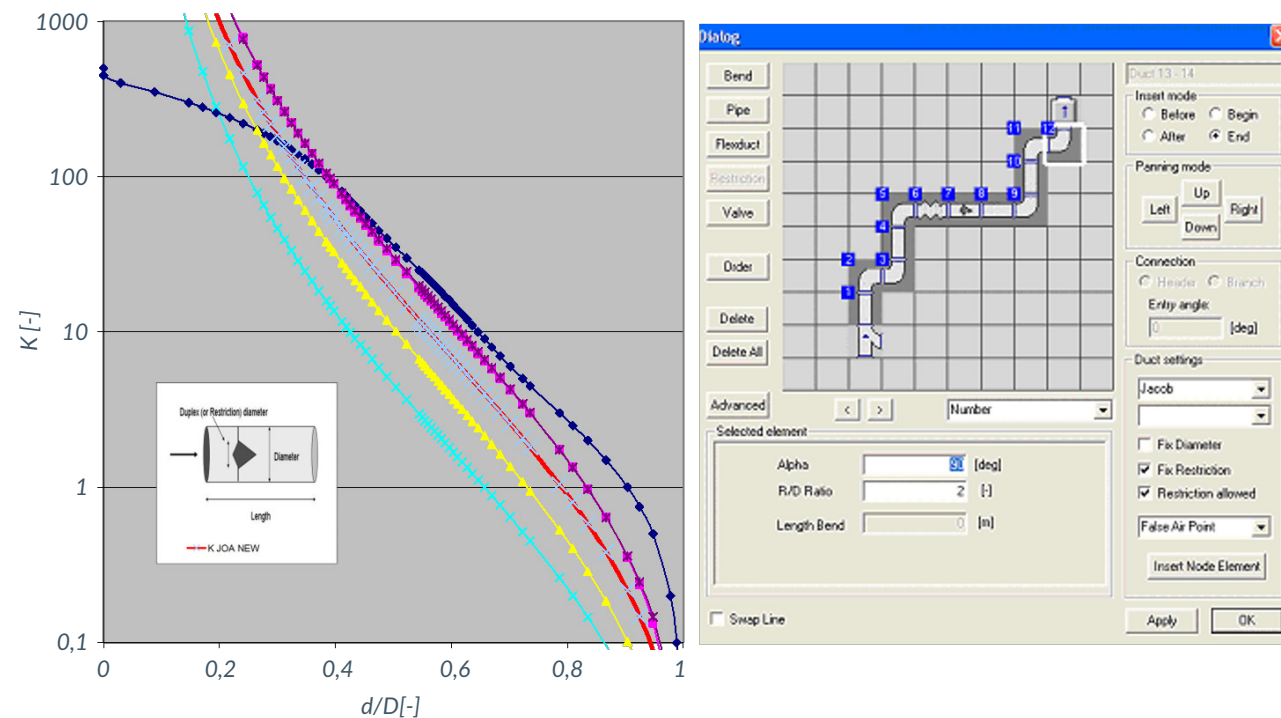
1000
100
10
1
0,1
K [-]
0
0,2
0,4
0,6
0,8
1
d/D[-]

Duplex (or Restriction) diameter
Diameter
Length
K JOA NEW

Dialog
Bend
Pipe
Flexduct
Restriction
Valve
Order
Delete
Delete All
Advanced
1
2
3
4
5
6
7
8
9
10
11
12
Number
Selected element
Alpha
90
[deg]
R/D Ratio
2
[-]
Length Bend
0
[m]
Swap Line
Duct 13 - 14
Insert mode
Before
Begin
After
End
Panning mode
Up
Left
Right
Down
Connection
Header
Branch
Entry angle:
0
[deg]
Duct settings
Jacob
Fix Diameter
Fix Restriction
Restriction allowed
False Air Point
Insert Node Element
Apply
OK